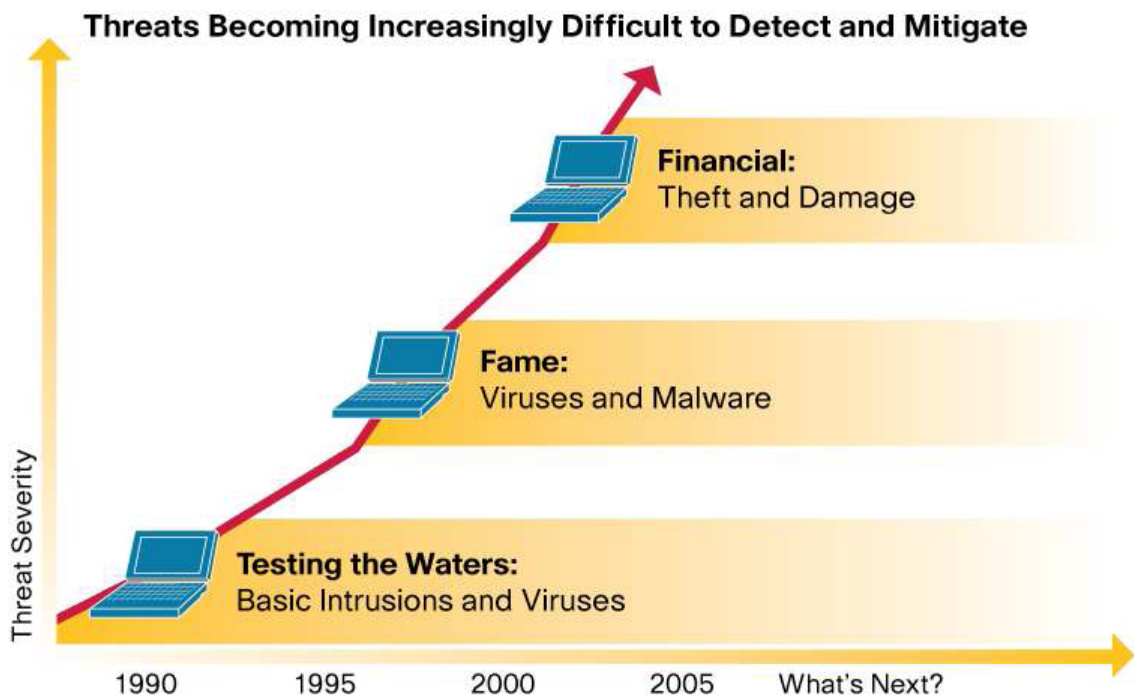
Threats Becoming Increasingly Difficult to Detect and Mitigate

Financial:
Theft and Damage

Fame:
Viruses and Malware

Testing the Waters:
Basic Intrusions and Viruses

Threat Severity

1990
1995
2000
2005
What's Next?